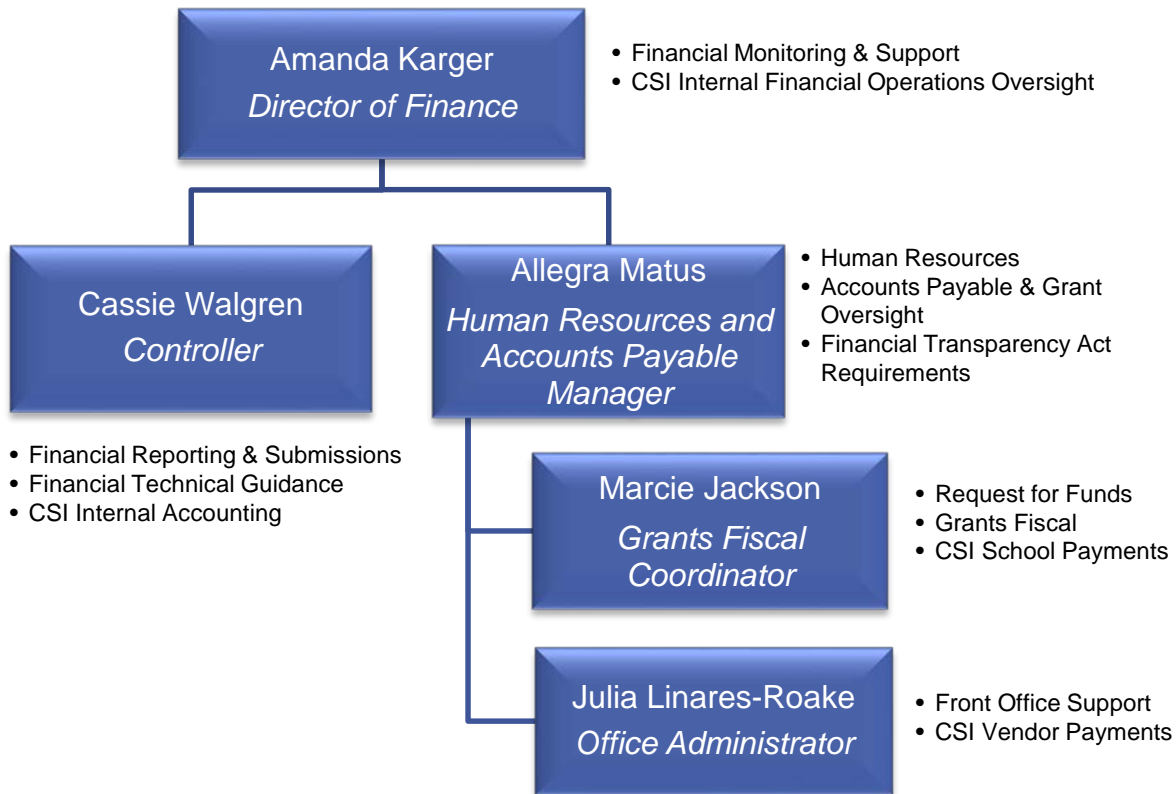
Amanda Karger
Director of Finance

• Financial Monitoring & Support
• CSI Internal Financial Operations Oversight

Cassie Walgren
Controller

• Financial Reporting & Submissions
• Financial Technical Guidance
• CSI Internal Accounting

Allegra Matus
Human Resources and Accounts Payable Manager

• Human Resources
• Accounts Payable & Grant Oversight
• Financial Transparency Act Requirements

Marcie Jackson
Grants Fiscal Coordinator

• Request for Funds
• Grants Fiscal
• CSI School Payments

Julia Linares-Roake
Office Administrator

• Front Office Support
• CSI Vendor Payments